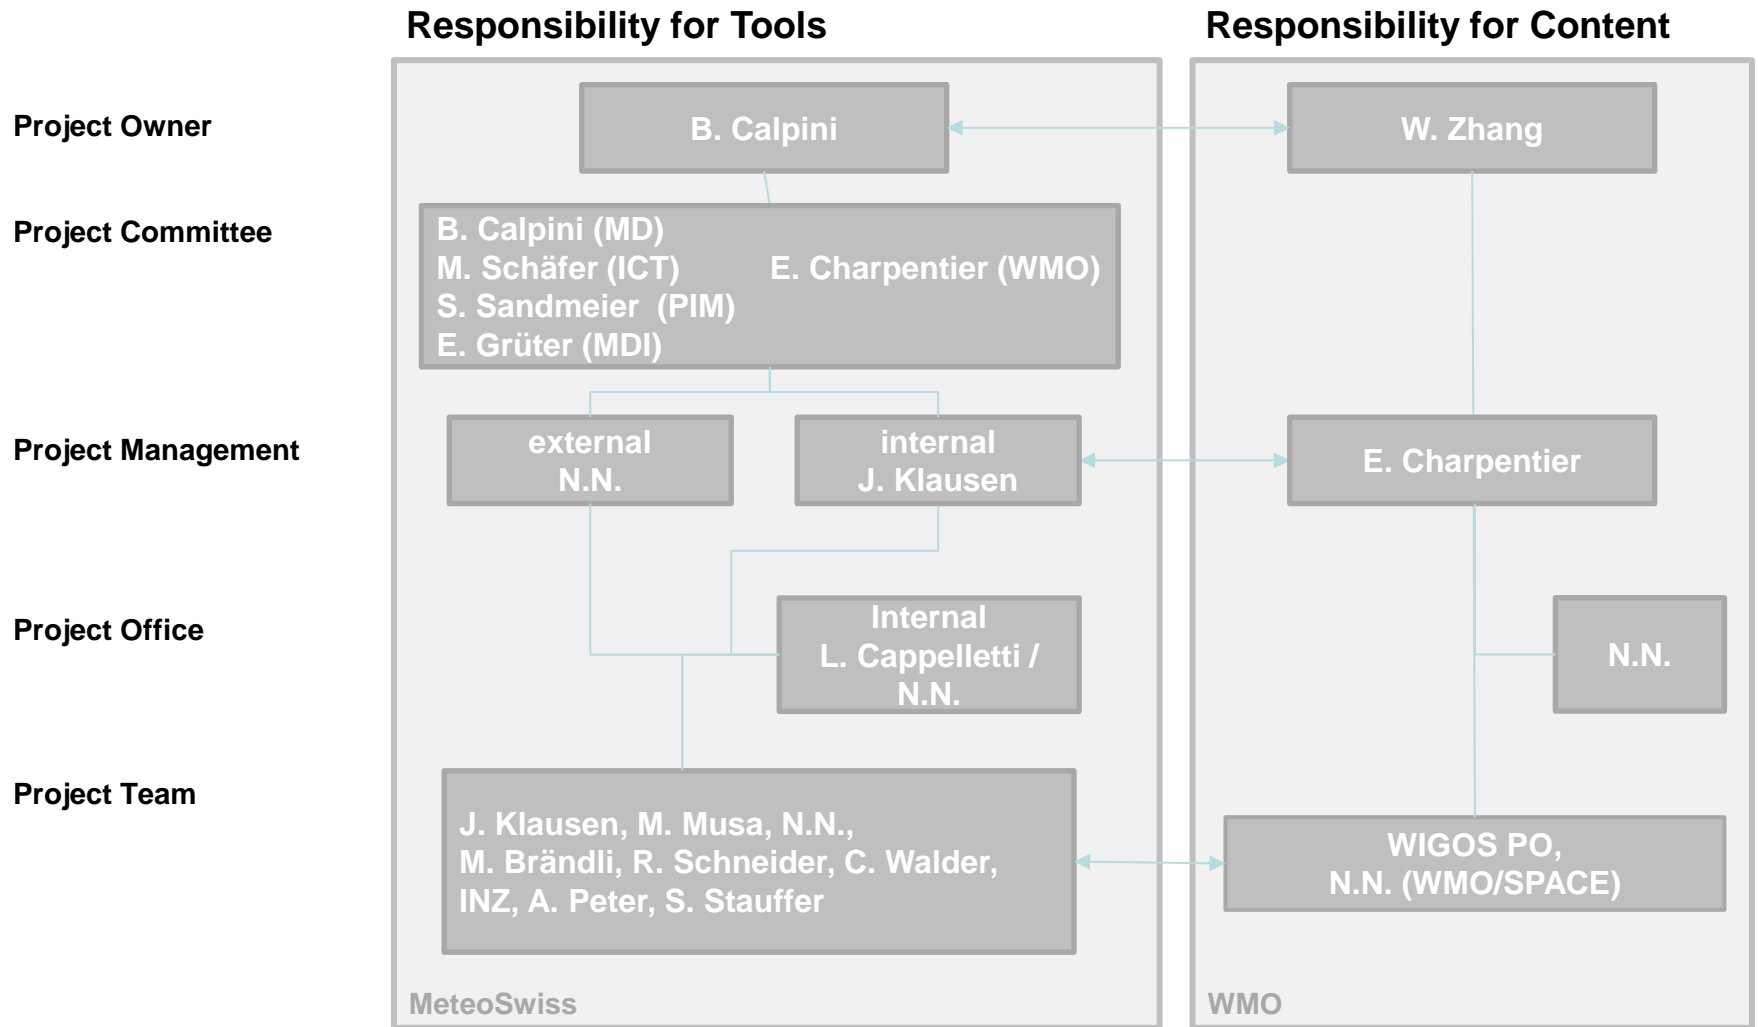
Responsibility for Tools

Responsibility for Content

Project Owner

Project Committee

Project Management

Project Office

Project Team

B. Calpini

W. Zhang

B. Calpini (MD)
M. Schäfer (ICT)
S. Sandmeier (PIM)
E. Grüter (MDI)

E. Charpentier (WMO)

external
N.N.

internal
J. Klausen

E. Charpentier

Internal
L. Cappelletti /
N.N.

N.N.

J. Klausen, M. Musa, N.N.,
M. Brändli, R. Schneider, C. Walder,
INZ, A. Peter, S. Stauffer

WIGOS PO,
N.N. (WMO/SPACE)

MeteoSwiss

WMO